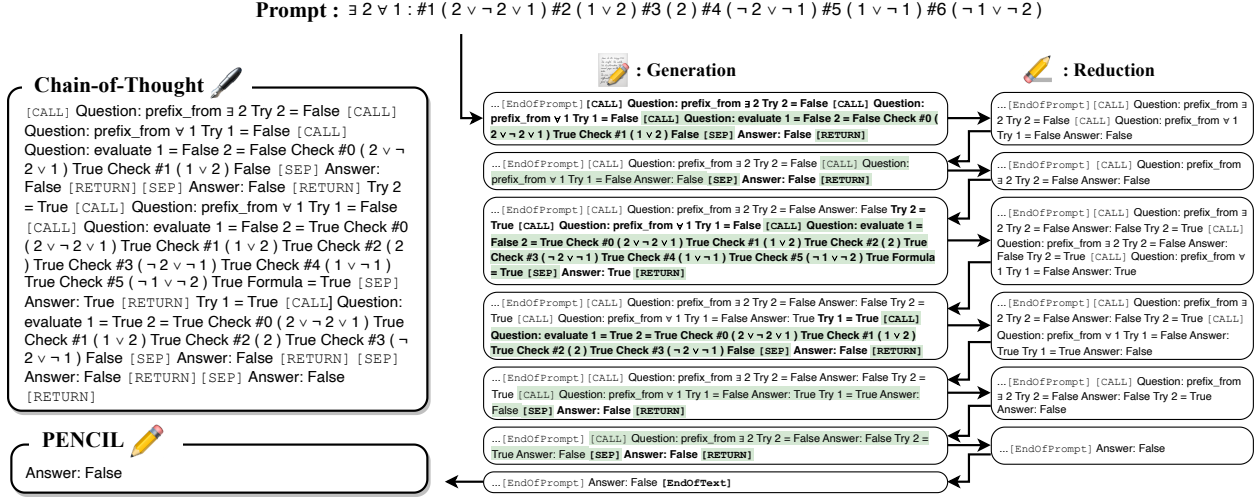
**Prompt :** ∃ 2 ∀ 1 : #1 ( 2 ∨ ¬ 2 ∨ 1 ) #2 ( 1 ∨ 2 ) #3 ( 2 ) #4 ( ¬ 2 ∨ ¬ 1 ) #5 ( 1 ∨ ¬ 1 ) #6 ( ¬ 1 ∨ ¬ 2 )

**Chain-of-Thought**

[CALL] Question: prefix_from ∃ 2 Try 2 = False [CALL] Question: prefix_from ∀ 1 Try 1 = False [CALL] Question: evaluate 1 = False 2 = False Check #0 ( 2 ∨ ¬ 2 ∨ 1 ) True Check #1 ( 1 ∨ 2 ) False [SEP] Answer: False [RETURN] [SEP] Answer: False [RETURN] Try 2 = True [CALL] Question: prefix_from ∀ 1 Try 1 = False [CALL] Question: evaluate 1 = False 2 = True Check #0 ( 2 ∨ ¬ 2 ∨ 1 ) True Check #1 ( 1 ∨ 2 ) True Check #2 ( 2 ) True Check #3 ( ¬ 2 ∨ ¬ 1 ) True Check #4 ( 1 ∨ ¬ 1 ) True Check #5 ( ¬ 1 ∨ ¬ 2 ) True Formula = True [SEP] Answer: True [RETURN] Try 1 = True [CALL] Question: evaluate 1 = True 2 = True Check #0 ( 2 ∨ ¬ 2 ∨ 1 ) True Check #1 ( 1 ∨ 2 ) True Check #2 ( 2 ) True Check #3 ( ¬ 2 ∨ ¬ 1 ) False [SEP] Answer: False [RETURN] [SEP] Answer: False [RETURN] [SEP] Answer: False [RETURN]

**PENCIL**

Answer: False

**: Generation**

...[EndOfPrompt] **[CALL] Question: prefix_from ∃ 2 Try 2 = False [CALL] Question: prefix_from ∀ 1 Try 1 = False [CALL] Question: evaluate 1 = False 2 = False Check #0 ( 2 ∨ ¬ 2 ∨ 1 ) True Check #1 ( 1 ∨ 2 ) False [SEP] Answer: False [RETURN]**

...[EndOfPrompt] [CALL] Question: prefix_from ∃ 2 Try 2 = False [CALL] Question: prefix_from ∀ 1 Try 1 = False Answer: False **[SEP] Answer: False [RETURN]**

...[EndOfPrompt] [CALL] Question: prefix_from ∃ 2 Try 2 = False Answer: False **Try 2 = True [CALL] Question: prefix_from ∀ 1 Try 1 = False [CALL] Question: evaluate 1 = False 2 = True Check #0 ( 2 ∨ ¬ 2 ∨ 1 ) True Check #1 ( 1 ∨ 2 ) True Check #2 ( 2 ) True Check #3 ( ¬ 2 ∨ ¬ 1 ) True Check #4 ( 1 ∨ ¬ 1 ) True Check #5 ( ¬ 1 ∨ ¬ 2 ) True Formula = True [SEP] Answer: True [RETURN]**

...[EndOfPrompt] [CALL] Question: prefix_from ∃ 2 Try 2 = False Answer: False Try 2 = True [CALL] Question: prefix_from ∀ 1 Try 1 = False Answer: True **Try 1 = True [CALL] Question: evaluate 1 = True 2 = True Check #0 ( 2 ∨ ¬ 2 ∨ 1 ) True Check #1 ( 1 ∨ 2 ) True Check #2 ( 2 ) True Check #3 ( ¬ 2 ∨ ¬ 1 ) False [SEP] Answer: False [RETURN]**

...[EndOfPrompt] [CALL] Question: prefix_from ∃ 2 Try 2 = False Answer: False Try 2 = True [CALL] Question: prefix_from ∀ 1 Try 1 = False Answer: True Try 1 = True Answer: False **[SEP] Answer: False [RETURN]**

...[EndOfPrompt] [CALL] Question: prefix_from ∃ 2 Try 2 = False Answer: False Try 2 = True Answer: False **[SEP] Answer: False [RETURN]**

...[EndOfPrompt] Answer: False **[EndOfText]**

**: Reduction**

...[EndOfPrompt] [CALL] Question: prefix_from ∃ 2 Try 2 = False [CALL] Question: prefix_from ∀ 1 Try 1 = False Answer: False

...[EndOfPrompt] [CALL] Question: prefix_from ∃ 2 Try 2 = False Answer: False

...[EndOfPrompt] [CALL] Question: prefix_from ∃ 2 Try 2 = False Answer: False Try 2 = True [CALL] Question: prefix_from ∃ 2 Try 2 = False Answer: False Try 2 = True [CALL] Question: prefix_from ∀ 1 Try 1 = False Answer: True

...[EndOfPrompt] [CALL] Question: prefix_from ∃ 2 Try 2 = False Answer: False Try 2 = True [CALL] Question: prefix_from ∀ 1 Try 1 = False Answer: True Try 1 = True Answer: False

...[EndOfPrompt] [CALL] Question: prefix_from ∃ 2 Try 2 = False Answer: False Try 2 = True Answer: False

...[EndOfPrompt] Answer: False